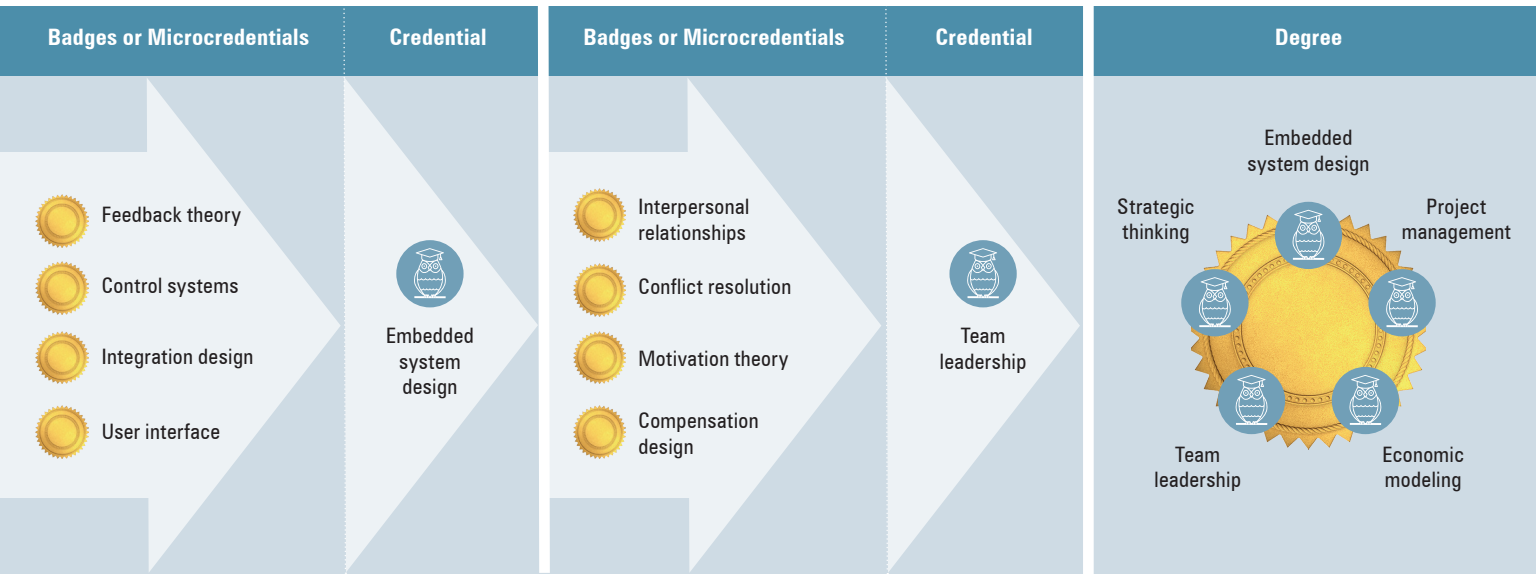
Badges or Microcredentials

Credential

Badges or Microcredentials

Credential

Degree

Feedback theory

Control systems

Integration design

User interface

Embedded system design

Interpersonal relationships

Conflict resolution

Motivation theory

Compensation design

Team leadership

Embedded system design

Strategic thinking

Project management

Team leadership

Economic modeling